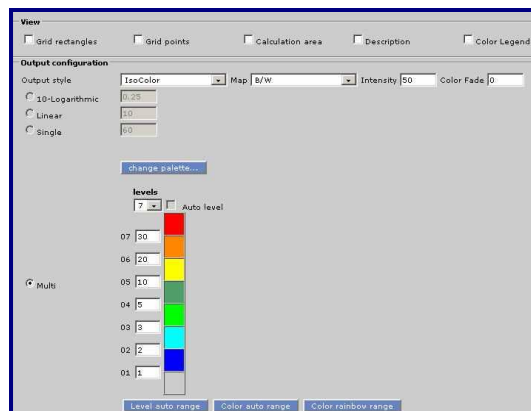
View

Grid rectangles Grid points Calculation area Description Color Legend

Output configuration

Output style IsoColor Map B/W Intensity 50 Color Fade 0

10-Logarithmic 0.25

Linear 10

Single 60

change palette...

levels

7 Auto level

07 30

06 20

05 10

Multi

04 5

03 3

02 2

01 1

Level auto range Color auto range Color rainbow range